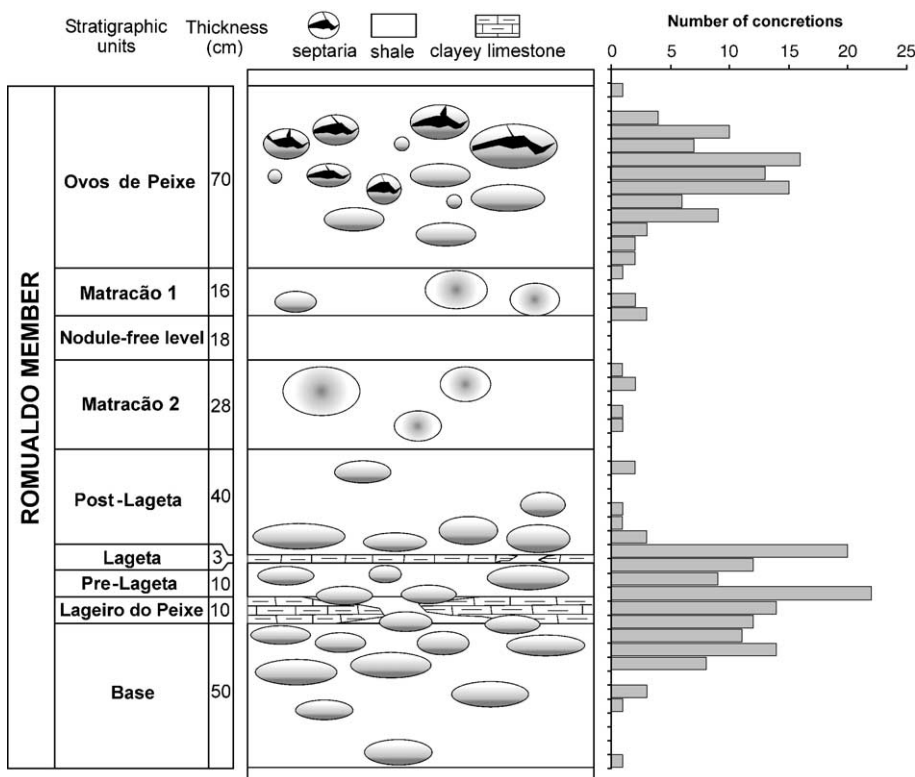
Stratigraphic units
Thickness (cm)
septaria
shale
clayey limestone
Number of concretions
0 5 10 15 20 25

ROMUALDO MEMBER

| Stratigraphic units | Thickness (cm) |
|---|---|
| Ovos de Peixe | 70 |
| Matracão 1 | 16 |
| Nodule-free level | 18 |
| Matracão 2 | 28 |
| Post-Lageta | 40 |
| Lageta | 3 |
| Pre-Lageta | 10 |
| Lageiro do Peixe | 10 |
| Base | 50 |